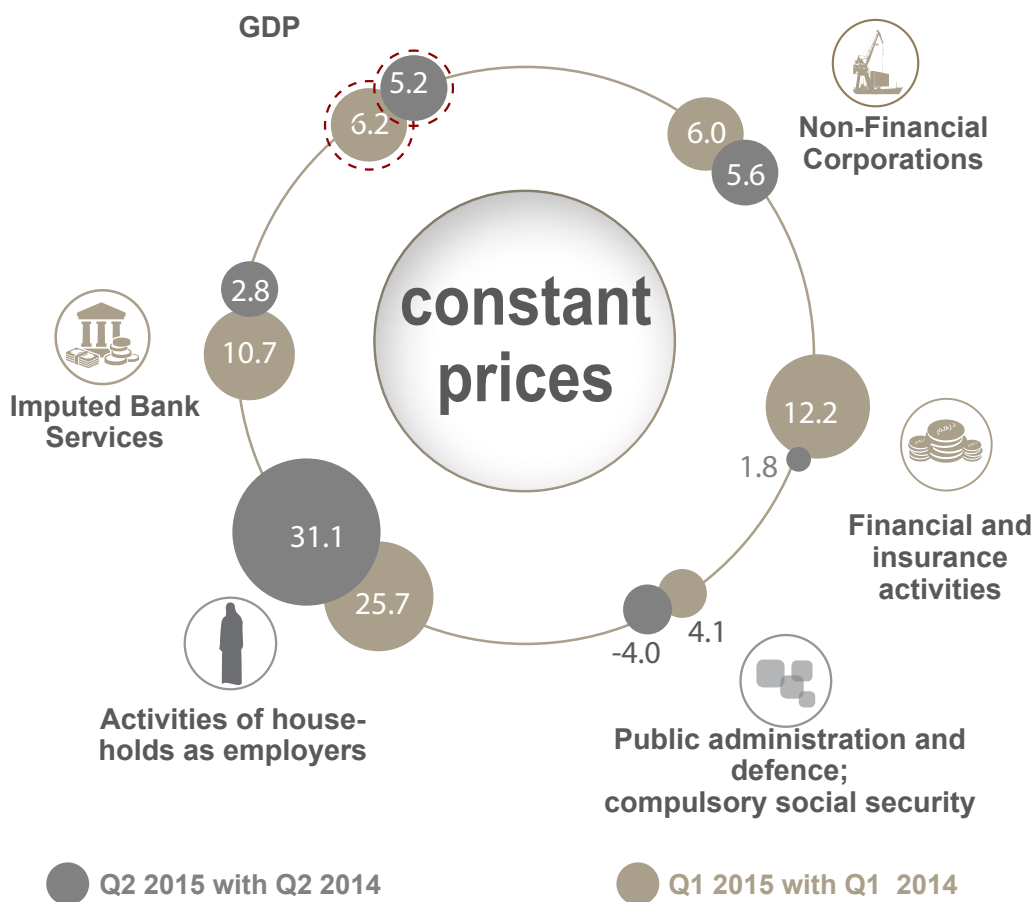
GDP

5.2

6.2

6.0

5.6

Non-Financial Corporations

2.8

10.7

Imputed Bank Services

constant prices

12.2

1.8

Financial and insurance activities

31.1

25.7

-4.0

4.1

Activities of households as employers

Public administration and defence; compulsory social security

Q2 2015 with Q2 2014

Q1 2015 with Q1 2014